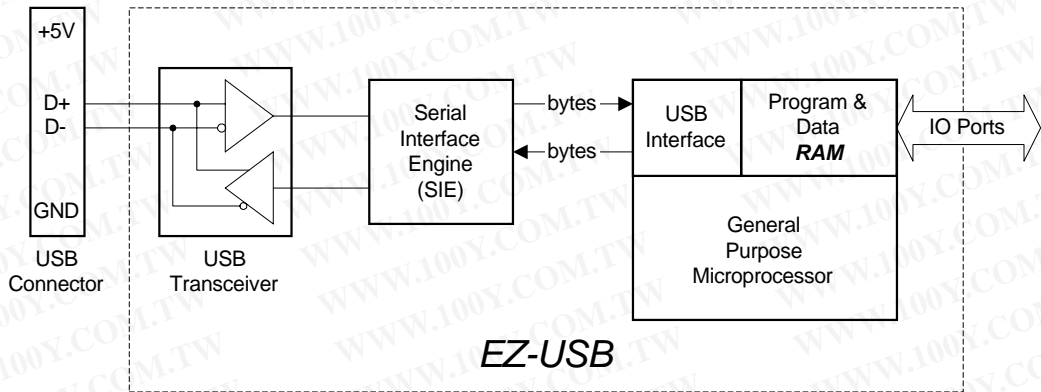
+5V

D+

D-

GND

USB Connector

USB Transceiver

Serial Interface Engine (SIE)

bytes

bytes

USB Interface

Program & Data ***RAM***

IO Ports

General Purpose Microprocessor

*EZ-USB*

WWW.100Y.COM.TW